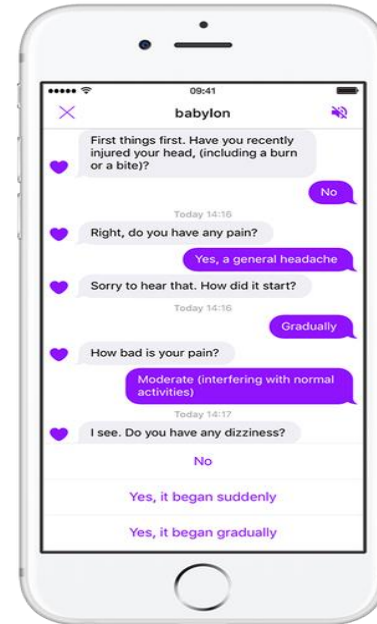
09:41

babylon

First things first. Have you recently injured your head, (including a burn or a bite)?

No

Today 14:16

Right, do you have any pain?

Yes, a general headache

Sorry to hear that. How did it start?

Today 14:16

Gradually

How bad is your pain?

Moderate (interfering with normal activities)

Today 14:17

I see. Do you have any dizziness?

No

Yes, it began suddenly

Yes, it began gradually